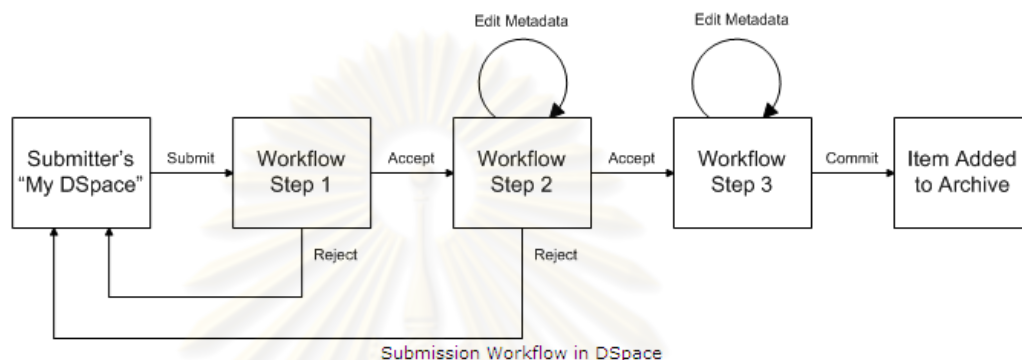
Edit Metadata

Edit Metadata

Submitter's "My DSpace"

Submit

Workflow Step 1

Accept

Workflow Step 2

Accept

Workflow Step 3

Commit

Item Added to Archive

Reject

Reject

Submission Workflow in DSpace